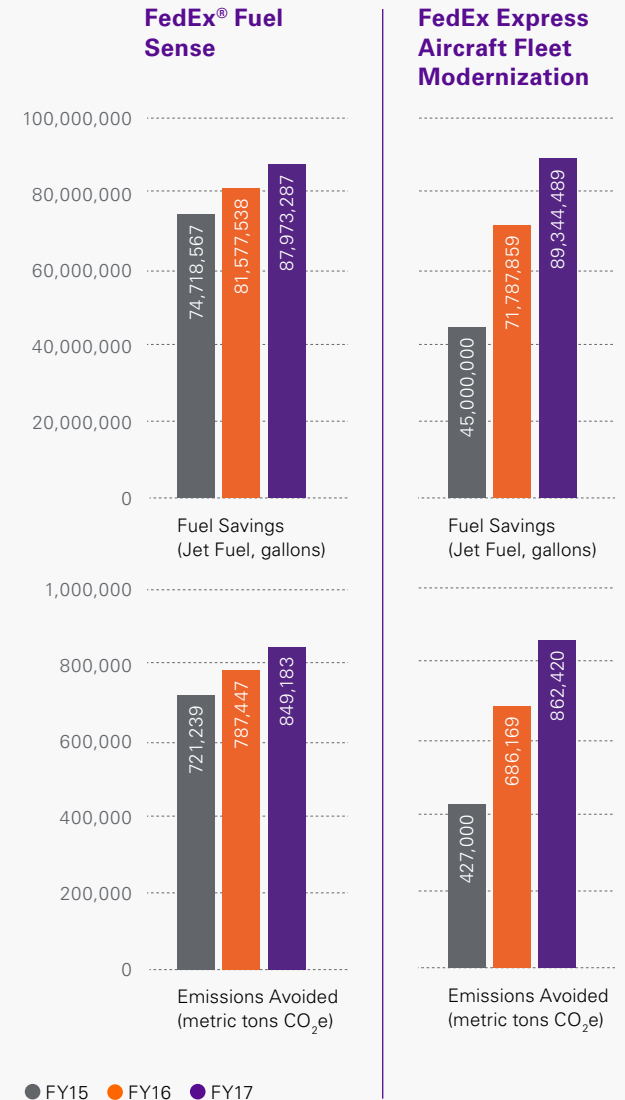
FedEx® Fuel Sense

FedEx Express Aircraft Fleet Modernization

100,000,000
80,000,000
60,000,000
40,000,000
20,000,000
0

74,718,567
81,577,538
87,973,287

45,000,000
71,787,859
89,344,489

Fuel Savings (Jet Fuel, gallons)

Fuel Savings (Jet Fuel, gallons)

1,000,000
800,000
600,000
400,000
200,000
0

721,239
787,447
849,183

427,000
686,169
862,420

Emissions Avoided (metric tons $CO_2e$)

Emissions Avoided (metric tons $CO_2e$)

FY15 FY16 FY17